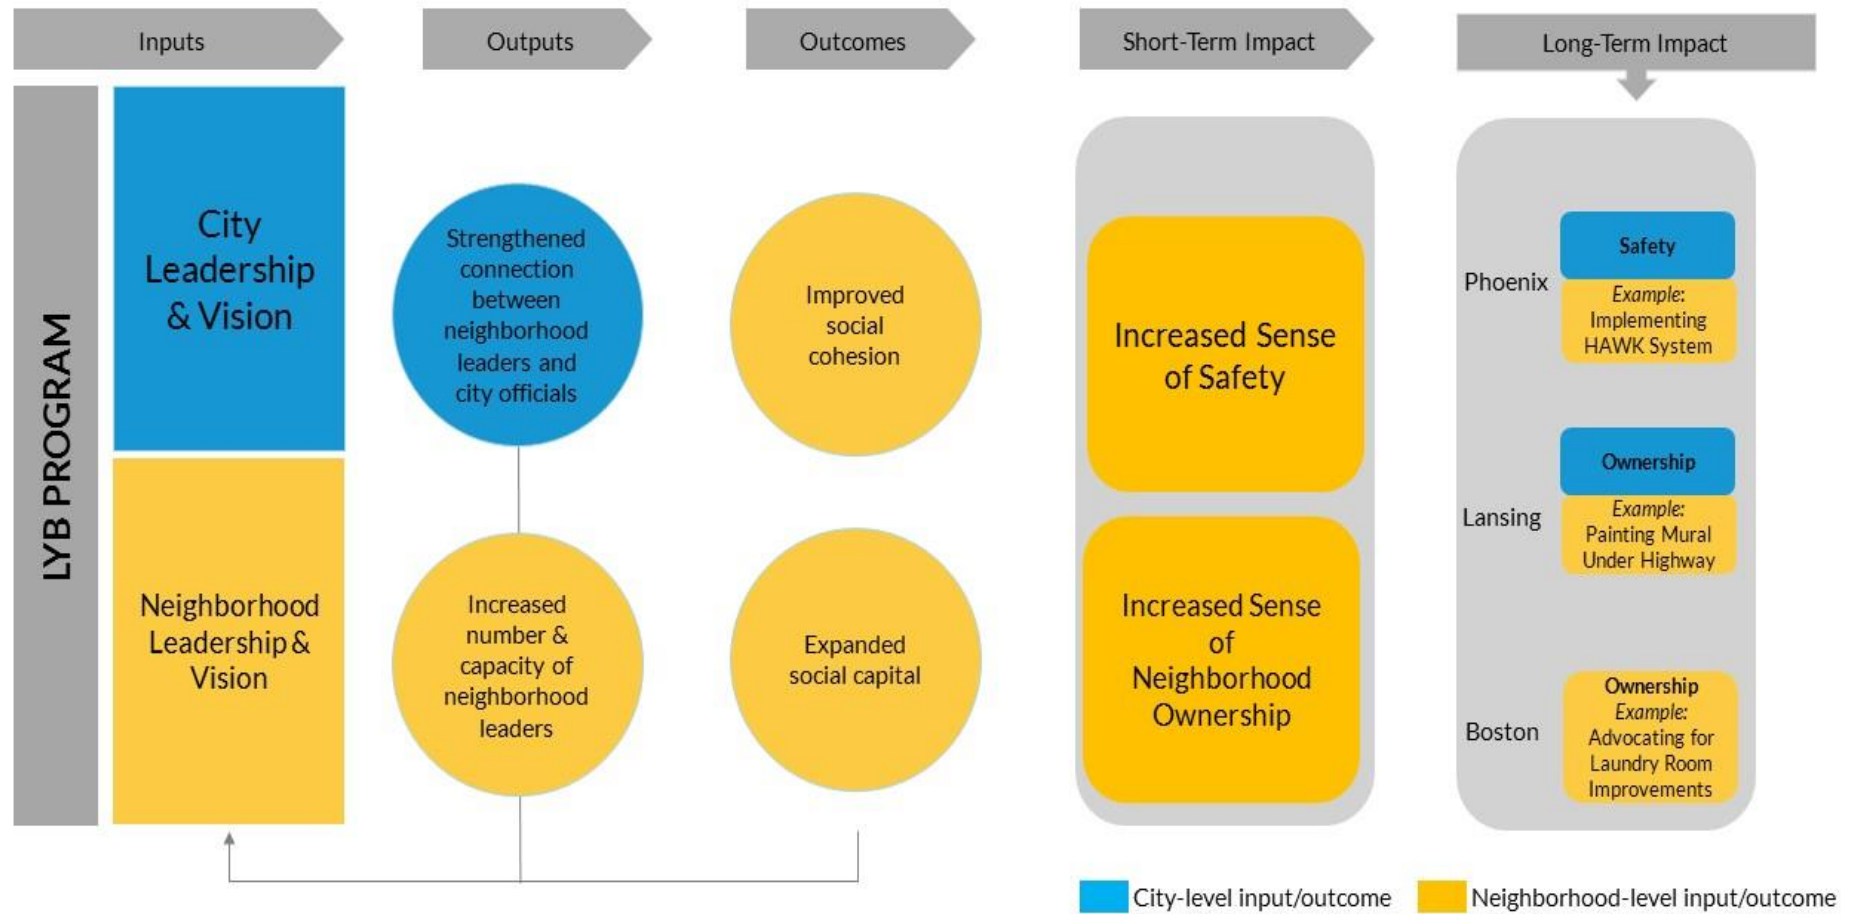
Inputs

Outputs

Outcomes

Short-Term Impact

Long-Term Impact

LYB PROGRAM

City Leadership & Vision

Neighborhood Leadership & Vision

Strengthened connection between neighborhood leaders and city officials

Increased number & capacity of neighborhood leaders

Improved social cohesion

Expanded social capital

Increased Sense of Safety

Increased Sense of Neighborhood Ownership

Phoenix

Safety

Example: Implementing HAWK System

Lansing

Ownership

Example: Painting Mural Under Highway

Boston

Ownership

Example: Advocating for Laundry Room Improvements

City-level input/outcome

Neighborhood-level input/outcome